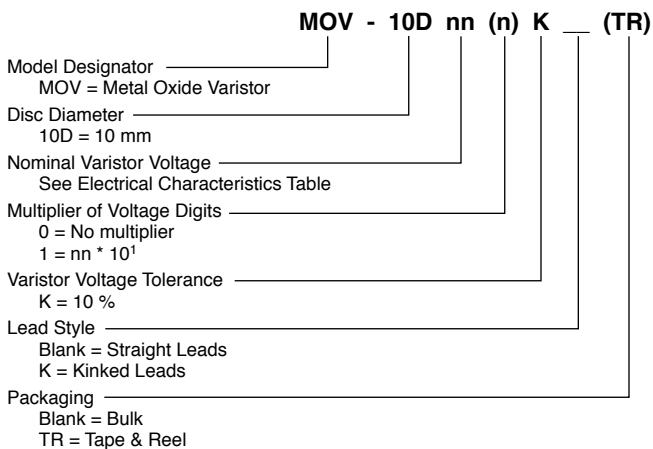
MOV - 10D nn (n) K __ (TR)

Model Designator
MOV = Metal Oxide Varistor

Disc Diameter
10D = 10 mm

Nominal Varistor Voltage
See Electrical Characteristics Table

Multiplier of Voltage Digits
0 = No multiplier
1 = nn * $10^1$

Varistor Voltage Tolerance
K = 10 %

Lead Style
Blank = Straight Leads
K = Kinked Leads

Packaging
Blank = Bulk
TR = Tape & Reel